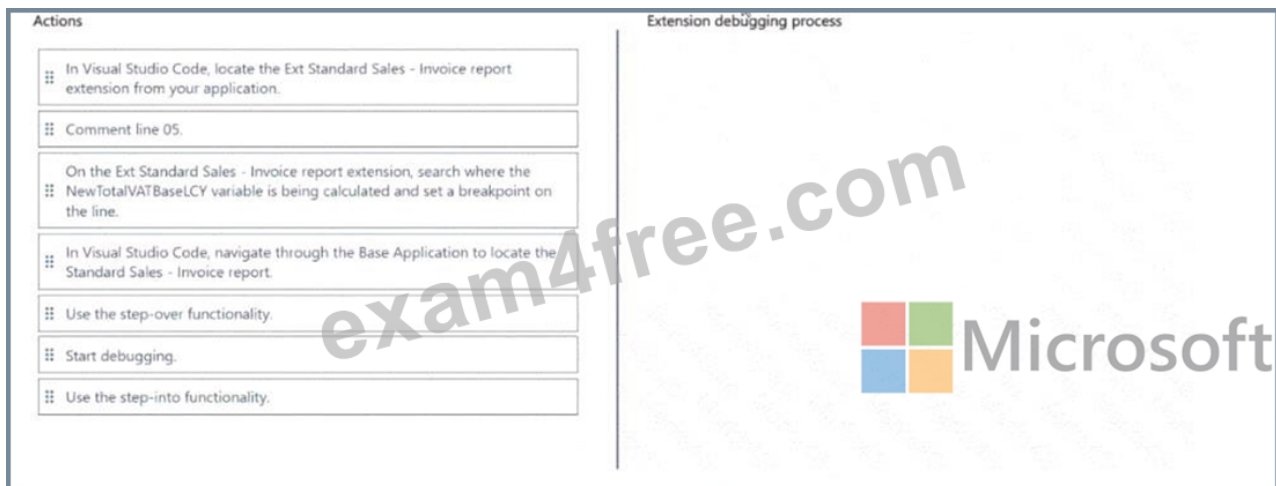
Actions

In Visual Studio Code, locate the Ext Standard Sales - Invoice report extension from your application.

Comment line 05.

On the Ext Standard Sales - Invoice report extension, search where the NewTotalVATBaseLCY variable is being calculated and set a breakpoint on the line.

In Visual Studio Code, navigate through the Base Application to locate the Standard Sales - Invoice report.

Use the step-over functionality.

Start debugging.

Use the step-into functionality.

Extension debugging process

exam4free.com

Microsoft